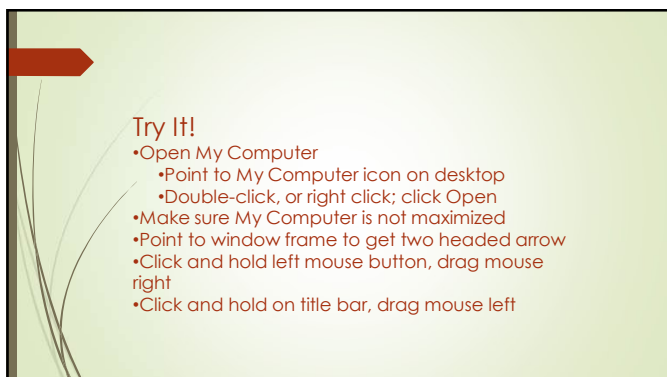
Try It!
•Open My Computer
•Point to My Computer icon on desktop
•Double-click, or right click; click Open
•Make sure My Computer is not maximized
•Point to window frame to get two headed arrow
•Click and hold left mouse button, drag mouse right
•Click and hold on title bar, drag mouse left